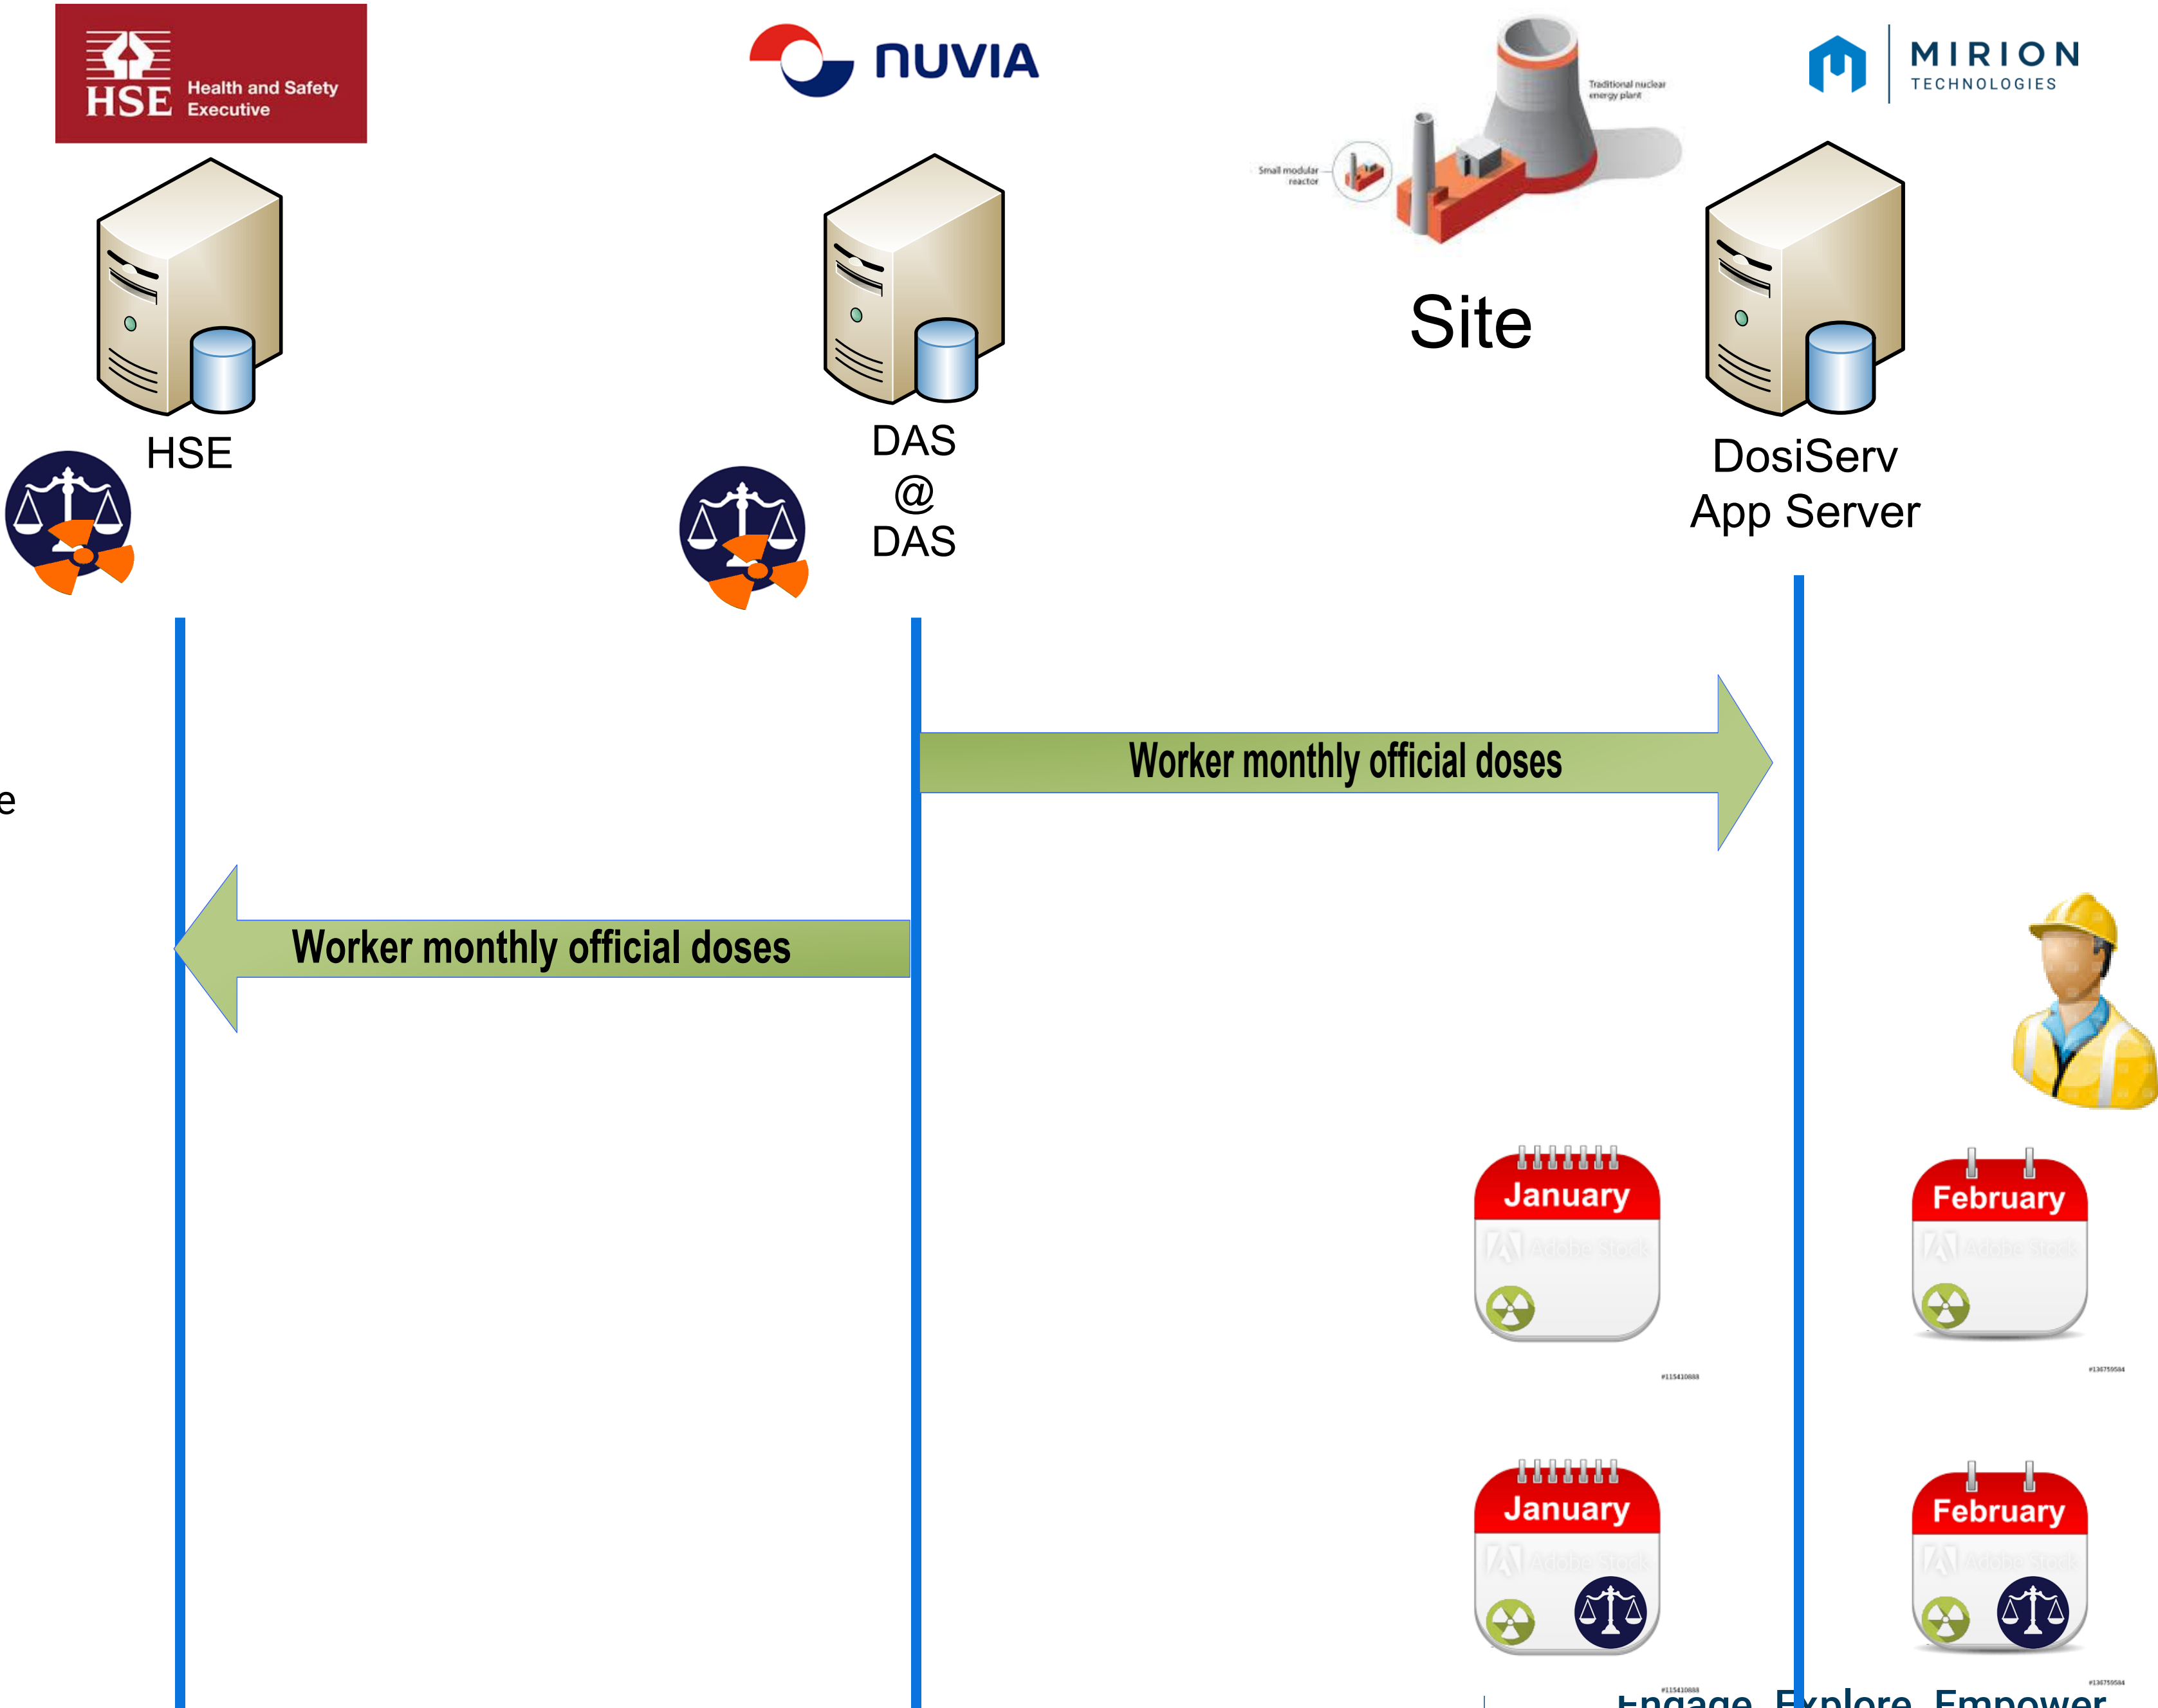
HSE Health and Safety Executive

nuvia

MIRION TECHNOLOGIES

Traditional nuclear energy plant

Small modular reactor

Site

HSE

DAS
@
DAS

DosiServ
App Server

e

Worker monthly official doses

Worker monthly official doses

January

February

January

February

Engage. Explore. Empower.